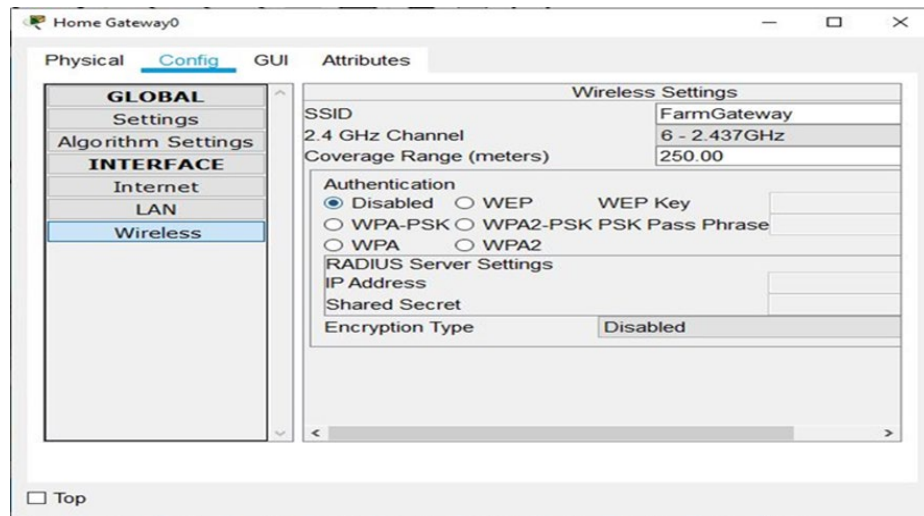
Home Gateway0

Physical Config GUI Attributes

GLOBAL
Settings
Algorithm Settings
INTERFACE
Internet
LAN
Wireless

Wireless Settings

| SSID | FarmGateway |
|---|---|
| 2.4 GHz Channel | 6 - 2.437GHz |
| Coverage Range (meters) | 250.00 |

Authentication
◉ Disabled ○ WEP WEP Key
○ WPA-PSK ○ WPA2-PSK PSK Pass Phrase
○ WPA ○ WPA2

RADIUS Server Settings
IP Address
Shared Secret

Encryption Type Disabled

☐ Top